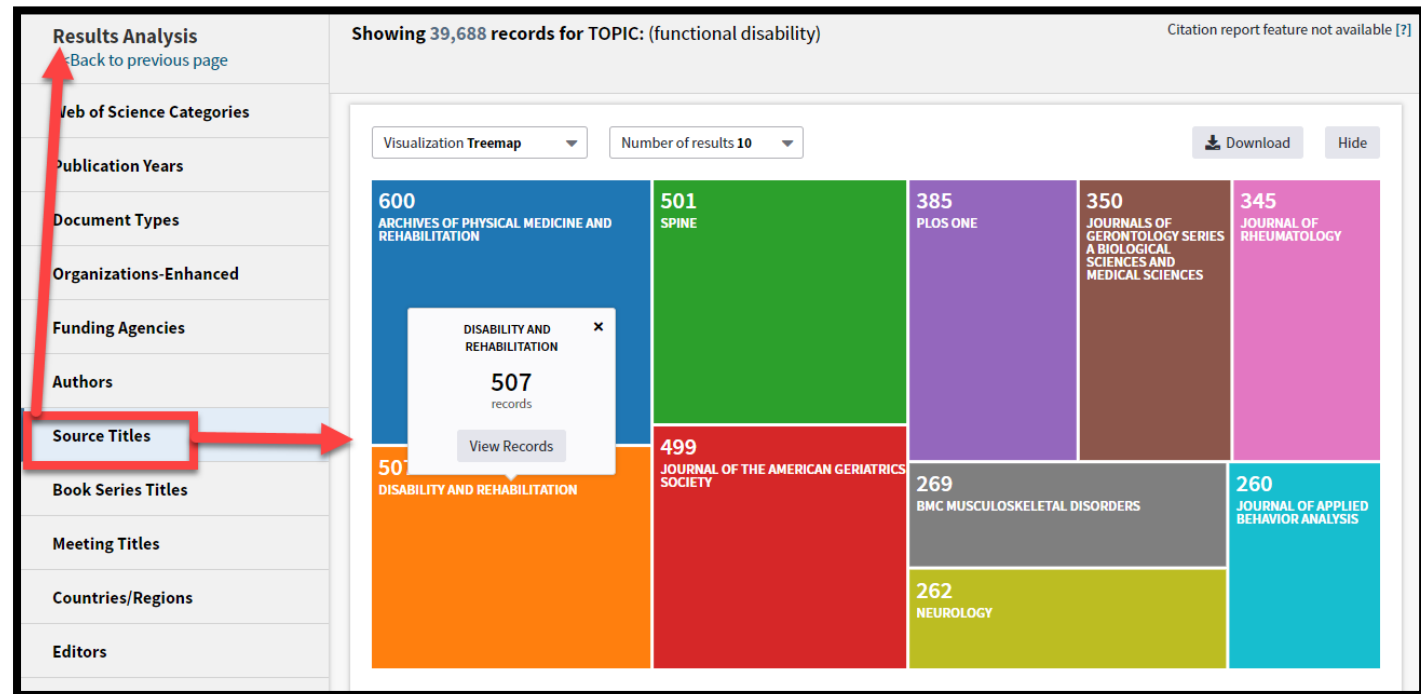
Results Analysis
<Back to previous page

Web of Science Categories

Publication Years

Document Types

Organizations-Enhanced

Funding Agencies

Authors

Source Titles

Book Series Titles

Meeting Titles

Countries/Regions

Editors

Showing 39,688 records for TOPIC: (functional disability)

Citation report feature not available [?]

Visualization Treemap

Number of results 10

Download

Hide

600
ARCHIVES OF PHYSICAL MEDICINE AND REHABILITATION

501
SPINE

385
PLOS ONE

350
JOURNALS OF GERONTOLOGY SERIES A BIOLOGICAL SCIENCES AND MEDICAL SCIENCES

345
JOURNAL OF RHEUMATOLOGY

DISABILITY AND REHABILITATION
507
records
View Records

507
DISABILITY AND REHABILITATION

499
JOURNAL OF THE AMERICAN GERIATRICS SOCIETY

269
BMC MUSCULOSKELETAL DISORDERS

260
JOURNAL OF APPLIED BEHAVIOR ANALYSIS

262
NEUROLOGY